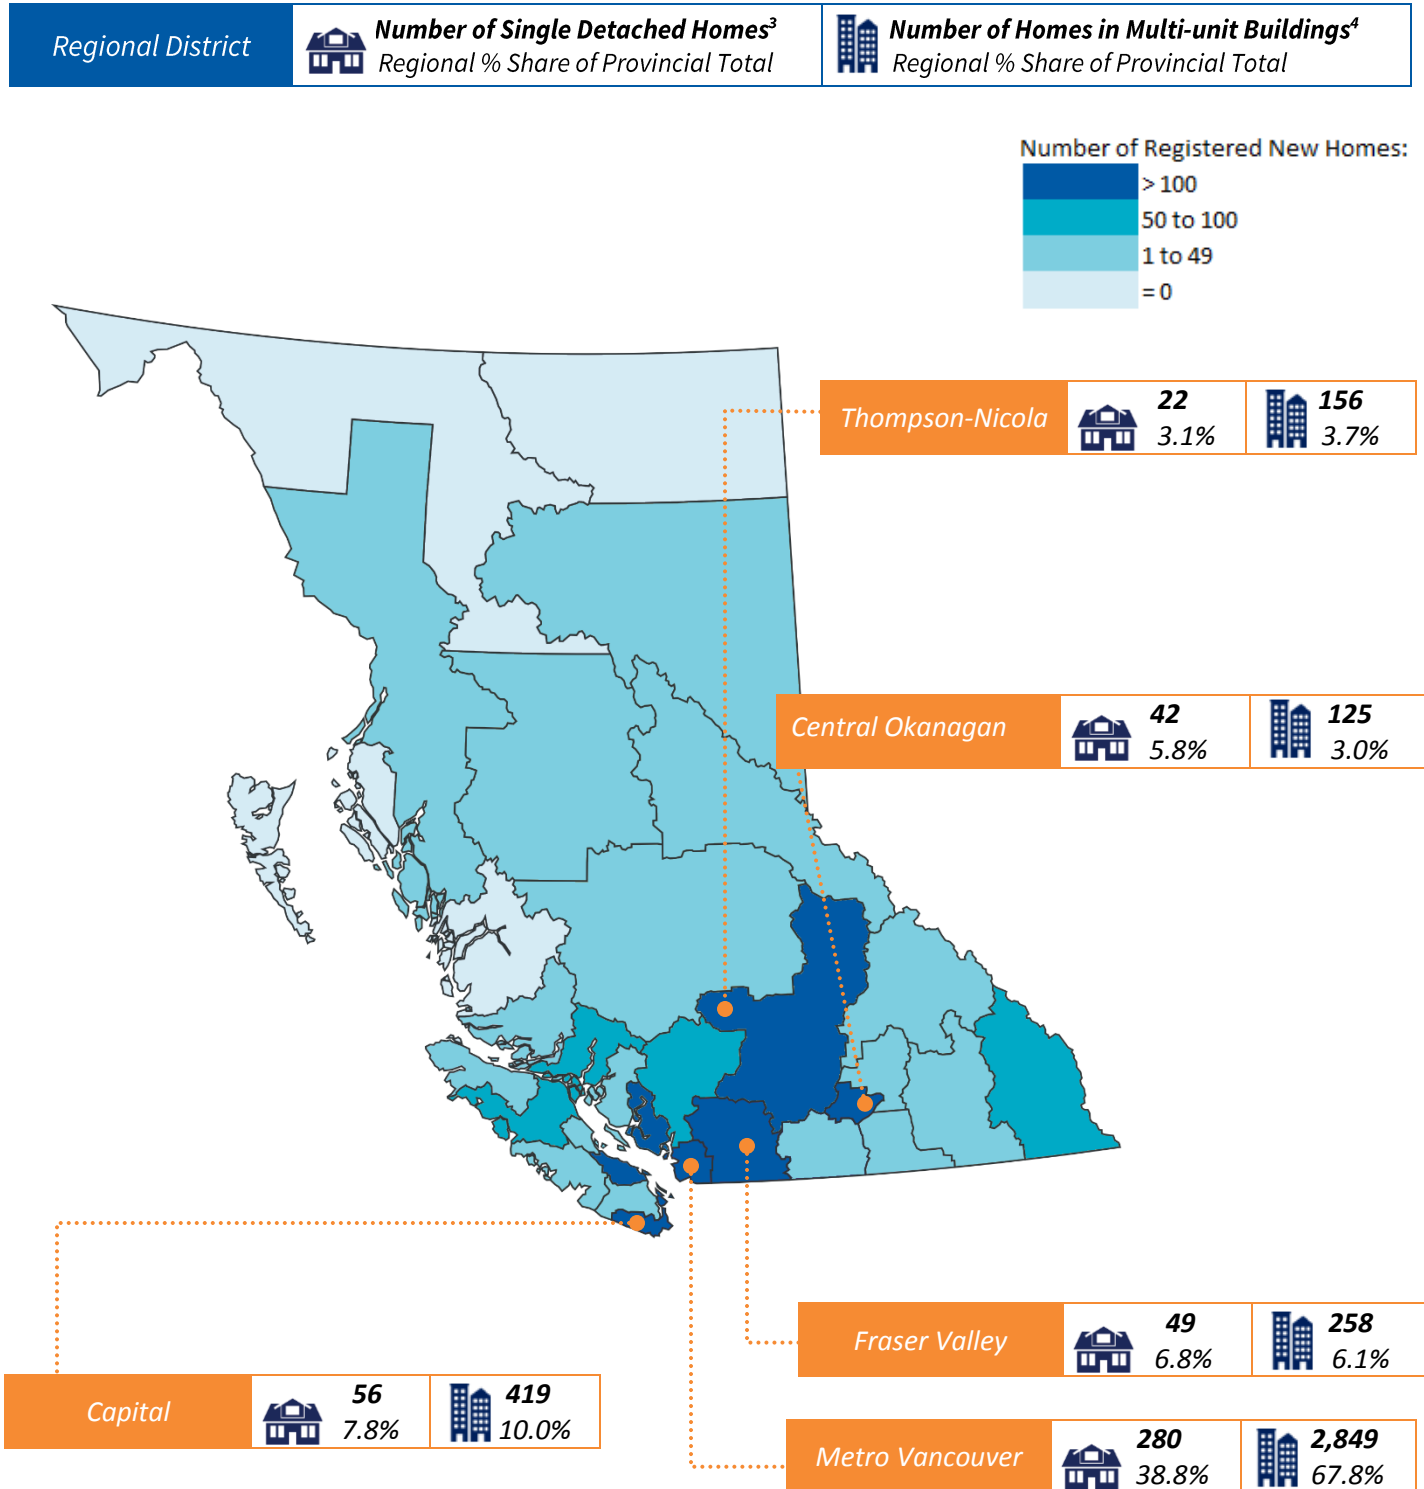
Regional District | Number of Single Detached Homes$^3$ Regional % Share of Provincial Total | Number of Homes in Multi-unit Buildings$^4$ Regional % Share of Provincial Total

Number of Registered New Homes:
> 100
50 to 100
1 to 49
= 0

Thompson-Nicola 22 3.1% 156 3.7%

Central Okanagan 42 5.8% 125 3.0%

Fraser Valley 49 6.8% 258 6.1%

Capital 56 7.8% 419 10.0%

Metro Vancouver 280 38.8% 2,849 67.8%